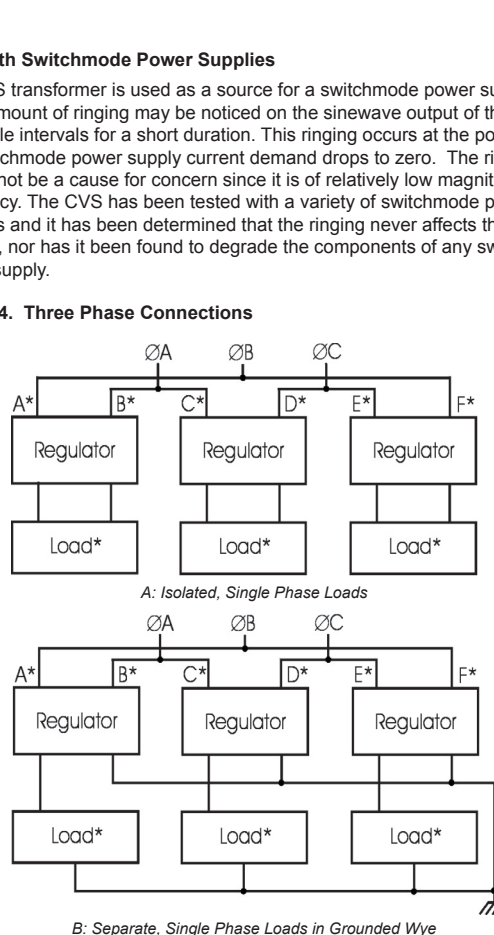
th Switchmode Power Supplies

S transformer is used as a source for a switchmode power su mount of ringing may be noticed on the sinewave output of th le intervals for a short duration. This ringing occurs at the po chmode power supply current demand drops to zero. The ri not be a cause for concern since it is of relatively low magnit cy. The CVS has been tested with a variety of switchmode p s and it has been determined that the ringing never affects th , nor has it been found to degrade the components of any sw supply.

4. Three Phase Connections

ØA ØB ØC

A* B* C* D* E* F*

Regulator Regulator Regulator

Load* Load* Load*

A: Isolated, Single Phase Loads

ØA ØB ØC

A* B* C* D* E* F*

Regulator Regulator Regulator

Load* Load* Load*

B: Separate, Single Phase Loads in Grounded Wye